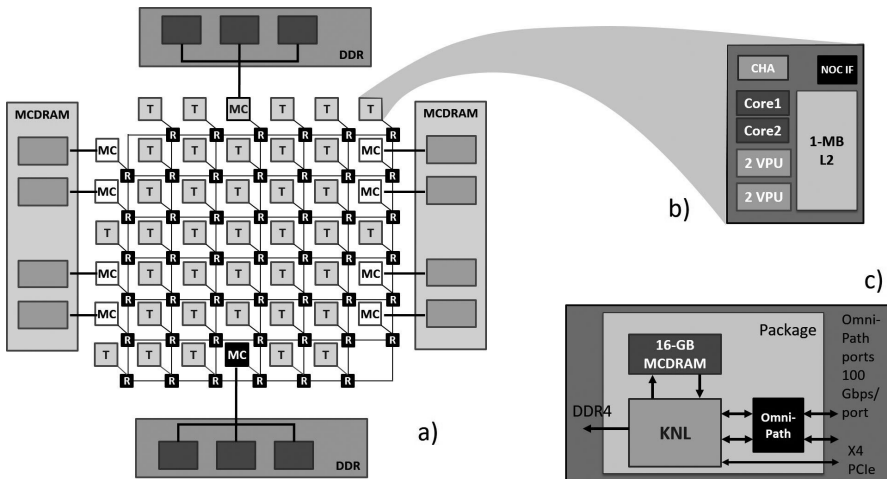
DDR

MCDRAM

MCDRAM

MC

T T MC T T T T

R R R R R R R

MC T T T T T MC

R R R R R R R

MC T T T T T MC

R R R R R R R

T T T T T T T

R R R R R R R

MC T T T T T MC

R R R R R R R

MC T T T T T MC

R R R R R R R

T T T MC T T T

R R R R R R R

DDR

a)

CHA

NOC IF

Core1

Core2

1-MB L2

2 VPU

2 VPU

b)

c)

Package

16-GB MCDRAM

Omni-Path ports 100 Gbps/ port

DDR4

KNL

Omni-Path

X4 PCIe